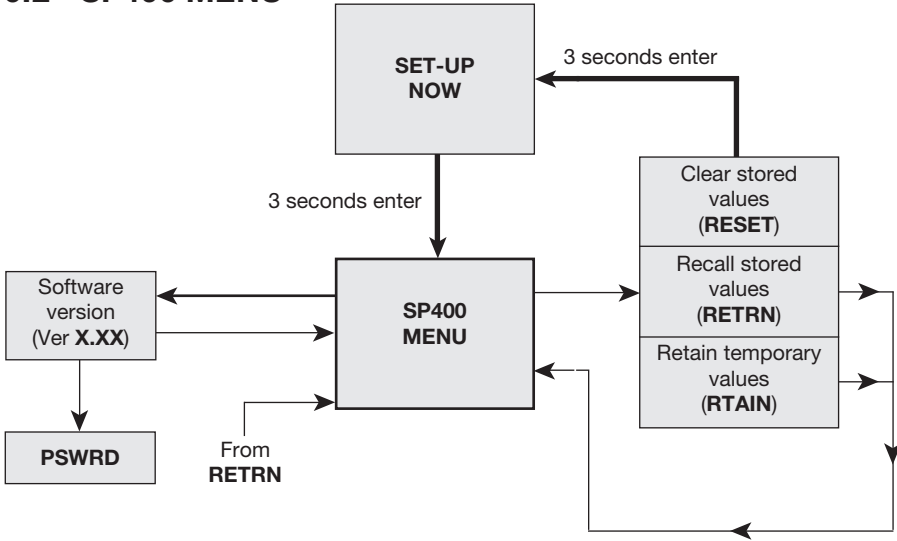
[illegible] SP400 MENUS

SET-UP NOW

3 seconds enter

3 seconds enter

Clear stored values (RESET)

Recall stored values (RETRN)

Retain temporary values (RTAIN)

Software version (Ver X.XX)

SP400 MENU

PSWRD

From RETRN